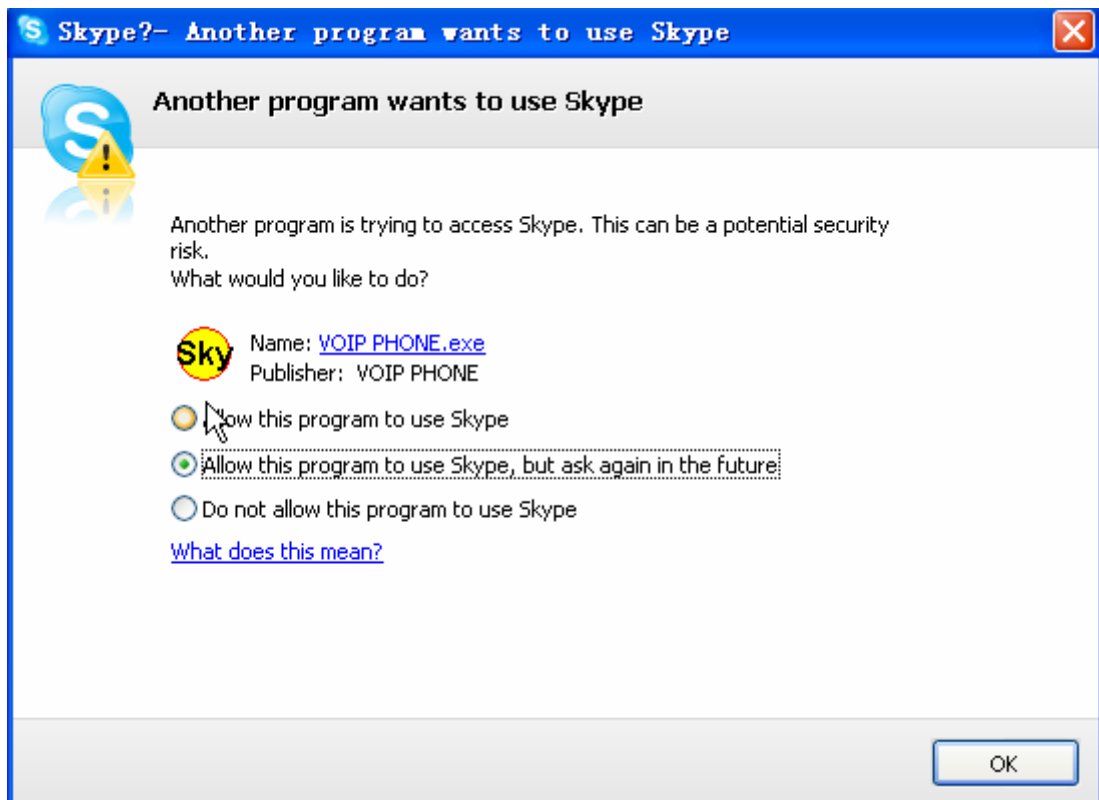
Skype?- Another program wants to use Skype

Another program wants to use Skype

Another program is trying to access Skype. This can be a potential security risk.
What would you like to do?

Sky

Name: VOIP PHONE.exe
Publisher: VOIP PHONE

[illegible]ow this program to use Skype

Allow this program to use Skype, but ask again in the future

Do not allow this program to use Skype

What does this mean?

OK